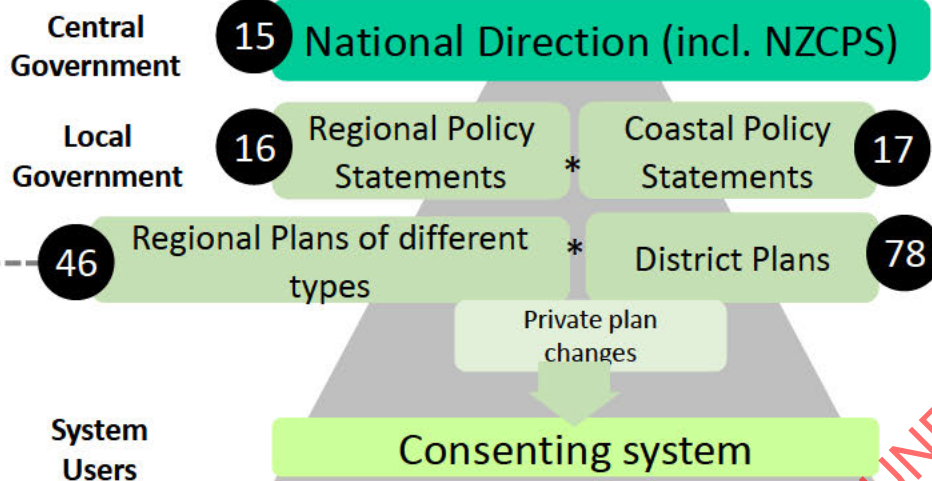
Central Government

15 National Direction (incl. NZCPS)

Local Government

16 Regional Policy Statements

*

Coastal Policy Statements 17

46 Regional Plans of different types

*

District Plans 78

Private plan changes

System Users

Consenting system